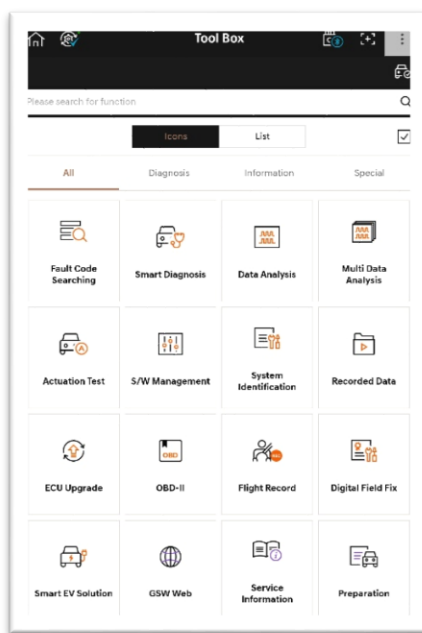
Tool Box

Please search for function

Icons
List

All
Diagnosis
Information
Special

Fault Code Searching
Smart Diagnosis
Data Analysis
Multi Data Analysis

Actuation Test
S/W Management
System Identification
Recorded Data

ECU Upgrade
OBD-II
Flight Record
Digital Field Fix

Smart EV Solution
GSW Web
Service Information
Preparation